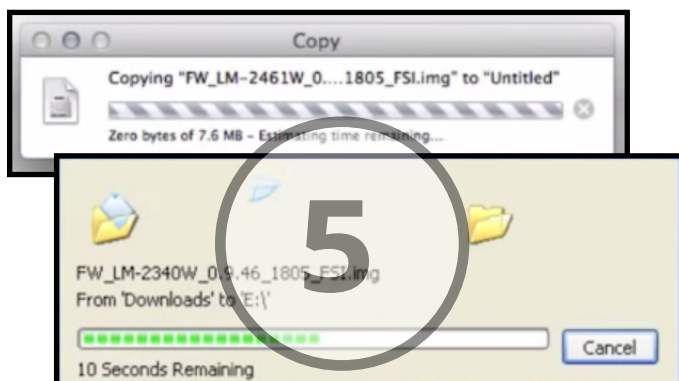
Copy

Copying "FW_LM-2461W_0....1805_FSI.img" to "Untitled"

Zero bytes of 7.6 MB – Estimating time remaining...

5

FW_LM-2340W_0.9.46_1805_FSI.img
From 'Downloads' to 'E:\'

10 Seconds Remaining

Cancel